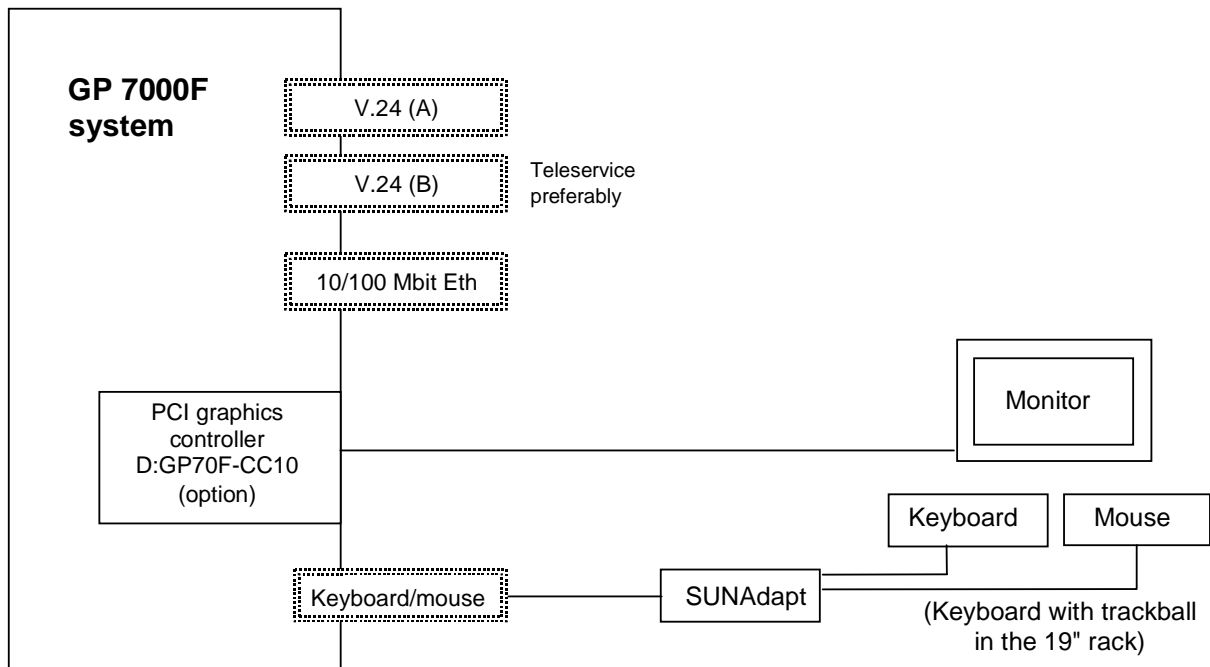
GP 7000F system

V.24 (A)

V.24 (B)

Teleservice preferably

10/100 Mbit Eth

PCI graphics controller D:GP70F-CC10 (option)

Monitor

Keyboard

Mouse

Keyboard/mouse

SUNAdapt

(Keyboard with trackball in the 19" rack)